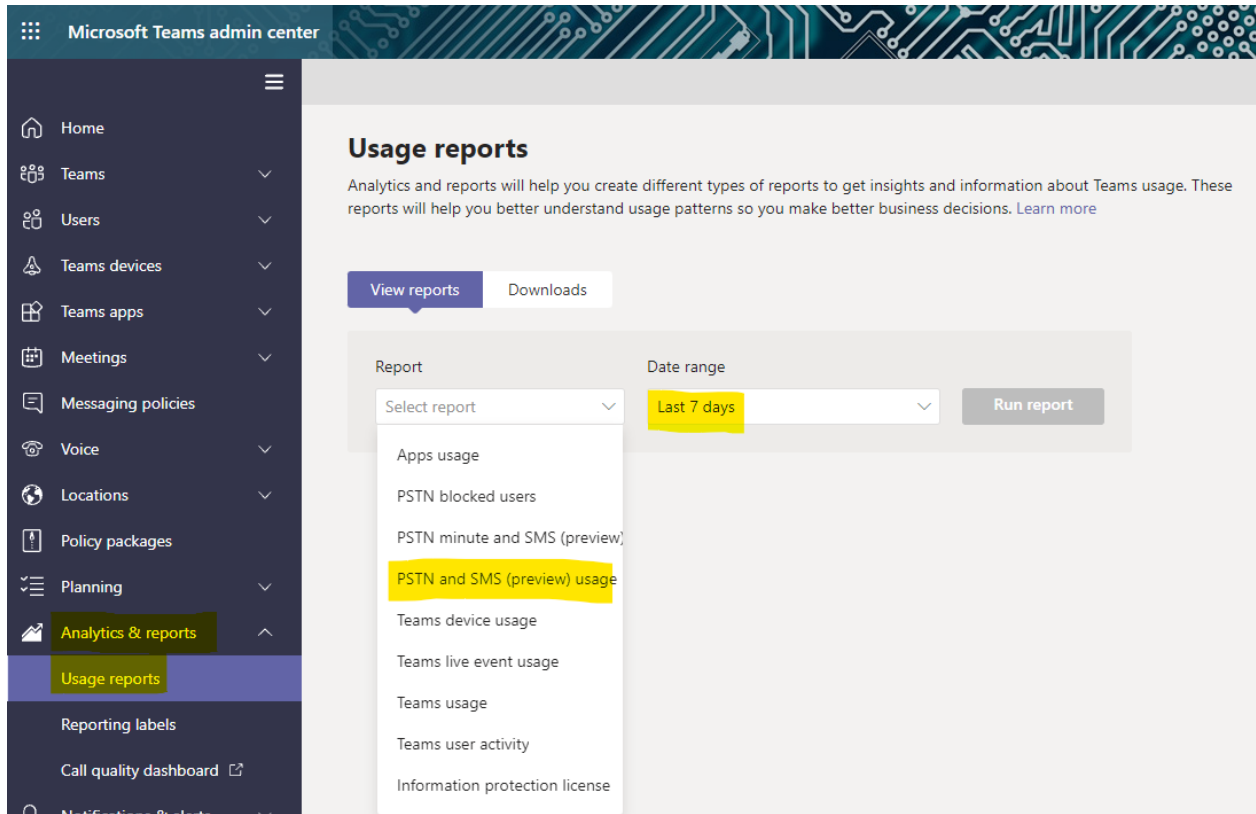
Microsoft Teams admin center

Home
Teams
Users
Teams devices
Teams apps
Meetings
Messaging policies
Voice
Locations
Policy packages
Planning
Analytics & reports
Usage reports
Reporting labels
Call quality dashboard
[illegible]

Usage reports

Analytics and reports will help you create different types of reports to get insights and information about Teams usage. These reports will help you better understand usage patterns so you make better business decisions. Learn more

View reports
Downloads

Report
Select report

Date range
Last 7 days

Run report

Apps usage
PSTN blocked users
PSTN minute and SMS (preview)
PSTN and SMS (preview) usage
Teams device usage
Teams live event usage
Teams usage
Teams user activity
Information protection license